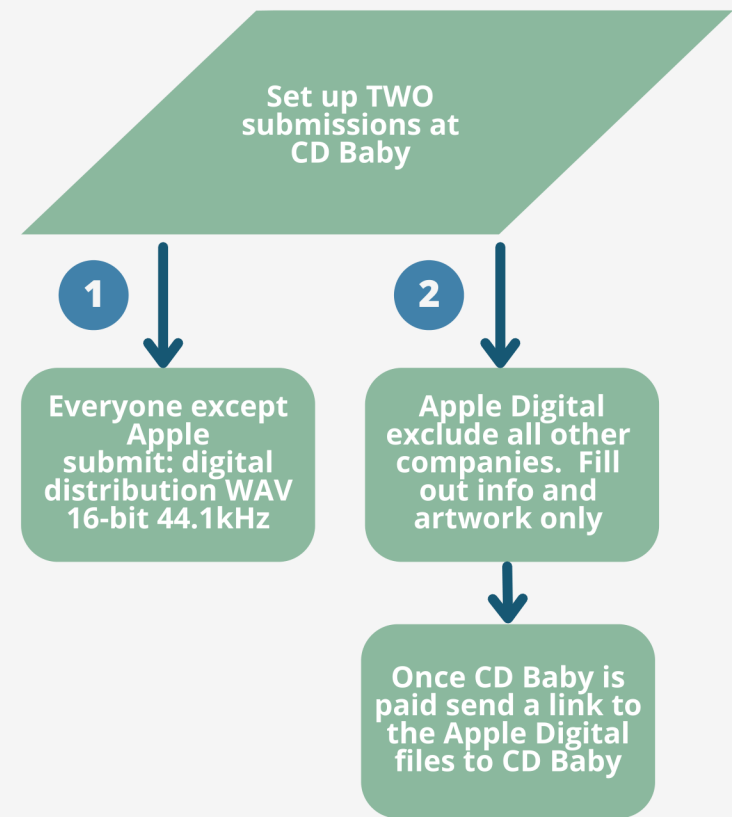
Set up TWO submissions at CD Baby

1

2

Everyone except Apple submit: digital distribution WAV 16-bit 44.1kHz

Apple Digital exclude all other companies. Fill out info and artwork only

Once CD Baby is paid send a link to the Apple Digital files to CD Baby